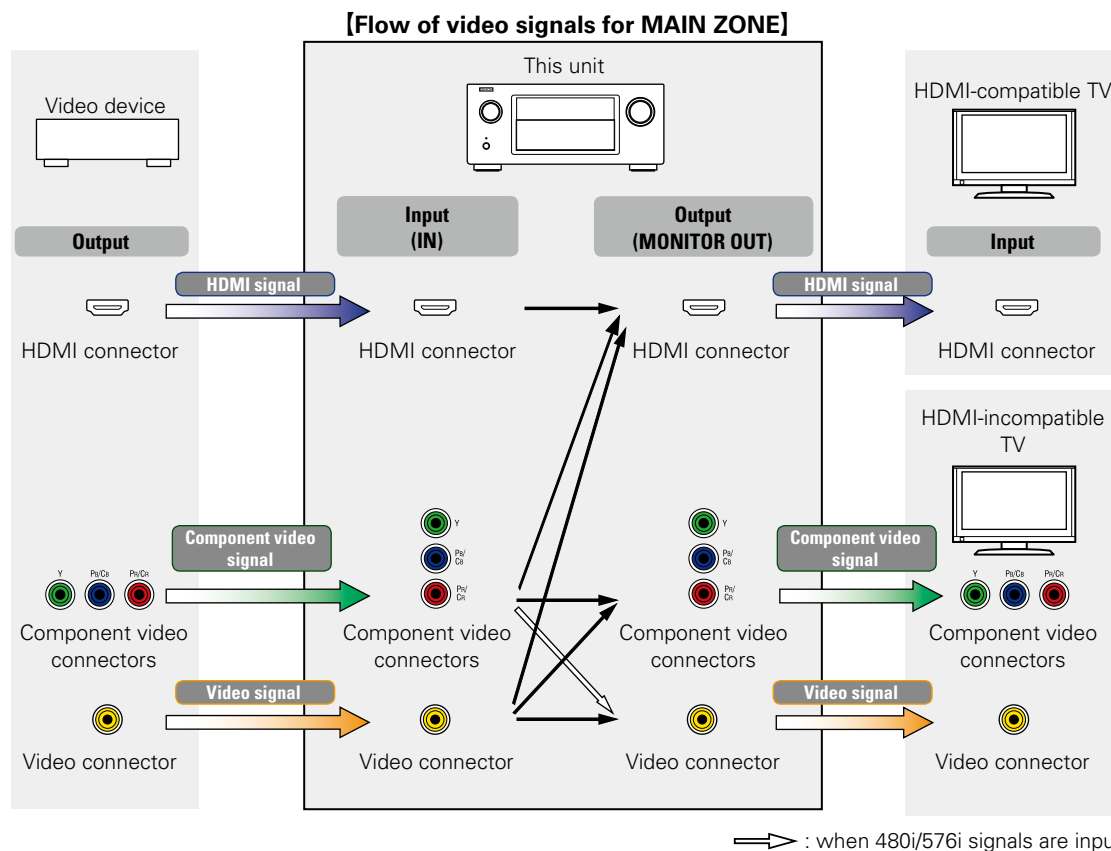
[Flow of video signals for MAIN ZONE]

Video device

Output

HDMI signal

HDMI connector

Component video signal

Y PB/CB PR/CR

Component video connectors

Video signal

Video connector

This unit

Input (IN)

HDMI connector

Y

PB/CB

PR/CR

Component video connectors

Video connector

Output (MONITOR OUT)

HDMI connector

Y

PB/CB

PR/CR

Component video connectors

Video connector

HDMI-compatible TV

Input

HDMI signal

HDMI connector

HDMI-incompatible TV

Component video signal

Y PB/CB PR/CR

Component video connectors

Video signal

Video connector

: when 480i/576i signals are inpu